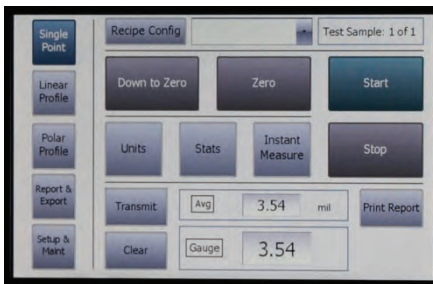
Single Point

Linear Profile

Polar Profile

Report & Export

Setup & Maint

Recipe Config

Test Sample: 1 of 1

Down to Zero

Zero

Start

Units

Stats

Instant Measure

Stop

Transmit

Avg

3.54

mil

Print Report

Clear

Gauge

3.54